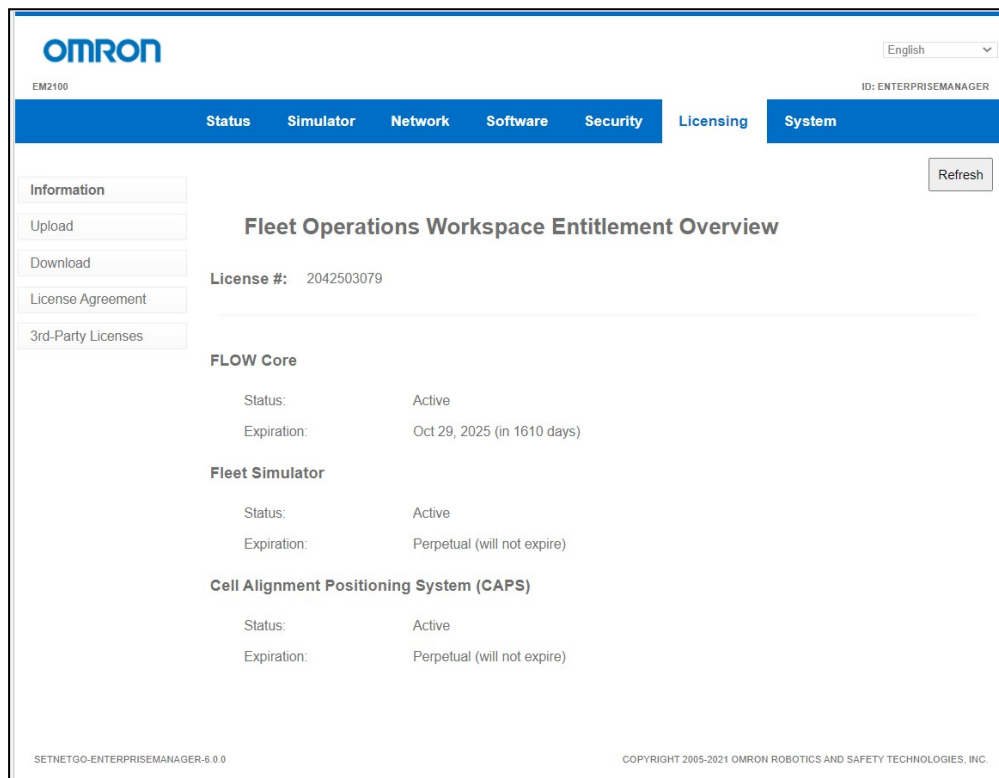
OMRON

English

EM2100

ID: ENTERPRISEMANAGER

Status Simulator Network Software Security Licensing System

Refresh

Information
Upload
Download
License Agreement
3rd-Party Licenses

Fleet Operations Workspace Entitlement Overview

License #: 2042503079

FLOW Core

Status: Active

Expiration: Oct 29, 2025 (in 1610 days)

Fleet Simulator

Status: Active

Expiration: Perpetual (will not expire)

Cell Alignment Positioning System (CAPS)

Status: Active

Expiration: Perpetual (will not expire)

SETNETGO-ENTERPRISEMANAGER-6.0.0

COPYRIGHT 2005-2021 OMRON ROBOTICS AND SAFETY TECHNOLOGIES, INC.